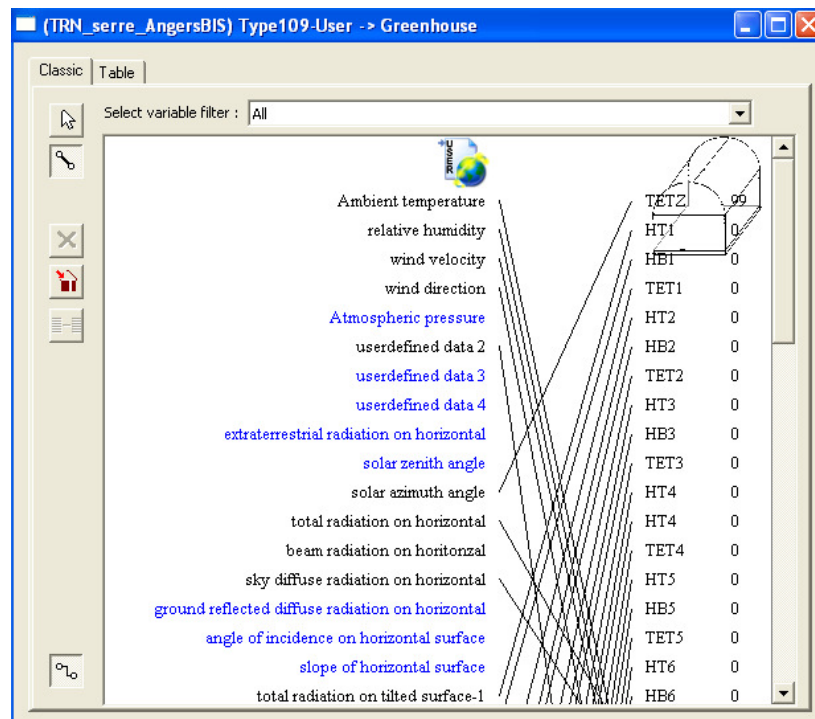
(TRN_serre_AngersBIS) Type109-User -> Greenhouse

Classic | Table

Select variable filter : All

Ambient temperature
relative humidity
wind velocity
wind direction
Atmospheric pressure
userdefined data 2
userdefined data 3
userdefined data 4
extraterrestrial radiation on horizontal
solar zenith angle
solar azimuth angle
total radiation on horizontal
beam radiation on horitonzal
sky diffuse radiation on horizontal
ground reflected diffuse radiation on horizontal
angle of incidence on horizontal surface
slope of horizontal surface
total radiation on tilted surface-1

| | |
|---|---|
| TETZ | 99 |
| HT1 | 0 |
| HB1 | 0 |
| TET1 | 0 |
| HT2 | 0 |
| HB2 | 0 |
| TET2 | 0 |
| HT3 | 0 |
| HB3 | 0 |
| TET3 | 0 |
| HT4 | 0 |
| HT4 | 0 |
| TET4 | 0 |
| HT5 | 0 |
| HB5 | 0 |
| TET5 | 0 |
| HT6 | 0 |
| HB6 | 0 |